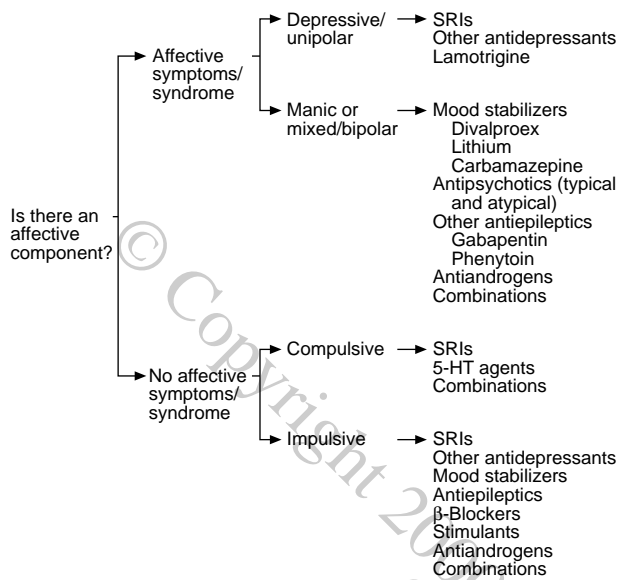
Is there an affective component?

Affective symptoms/ syndrome

Depressive/ unipolar

SRIs
Other antidepressants
Lamotrigine

Manic or mixed/bipolar

Mood stabilizers
Divalproex
Lithium
Carbamazepine
Antipsychotics (typical and atypical)
Other antiepileptics
Gabapentin
Phenytoin
Antiandrogens
Combinations

No affective symptoms/ syndrome

Compulsive

SRIs
5-HT agents
Combinations

Impulsive

SRIs
Other antidepressants
Mood stabilizers
Antiepileptics
β-Blockers
Stimulants
Antiandrogens
Combinations

© Copyright 20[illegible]